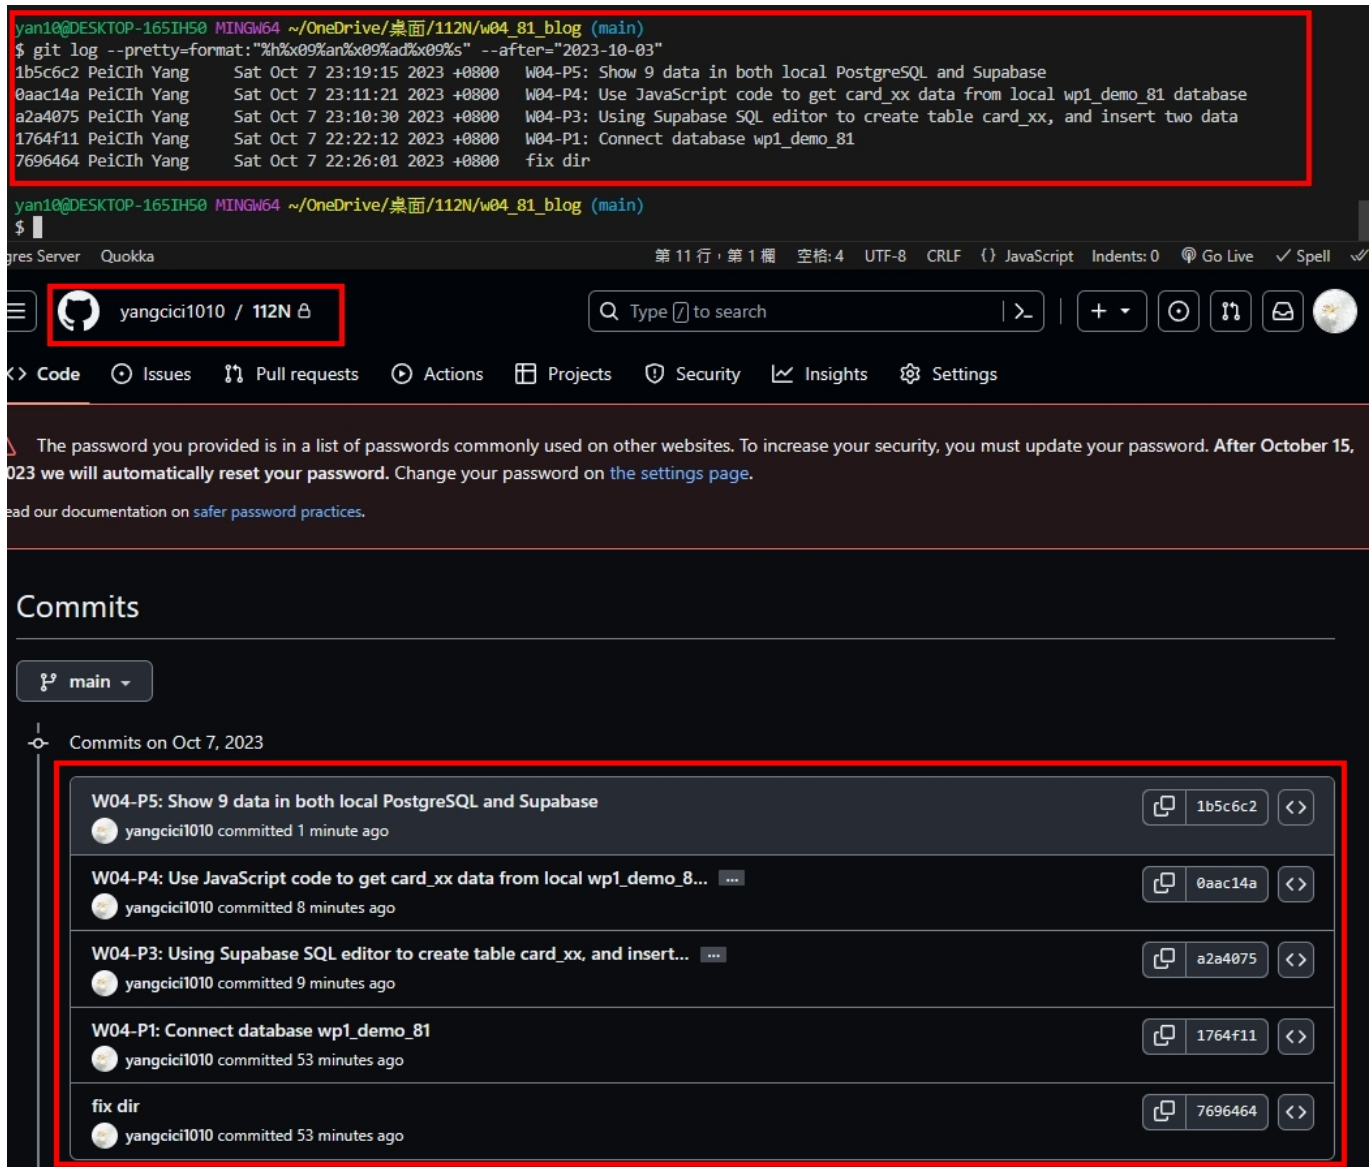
yan10@DESKTOP-165IH50 MINGW64 ~/OneDrive/桌面/112N/w04_81_blog (main)
$ git log --pretty=format:"%h%x09%an%x09%ad%x09%s" --after="2023-10-03"
1b5c6c2 PeiCIh Yang Sat Oct 7 23:19:15 2023 +0800 W04-P5: Show 9 data in both local PostgreSQL and Supabase
0aac14a PeiCIh Yang Sat Oct 7 23:11:21 2023 +0800 W04-P4: Use JavaScript code to get card_xx data from local wp1_demo_81 database
a2a4075 PeiCIh Yang Sat Oct 7 23:10:30 2023 +0800 W04-P3: Using Supabase SQL editor to create table card_xx, and insert two data
1764f11 PeiCIh Yang Sat Oct 7 22:22:12 2023 +0800 W04-P1: Connect database wp1_demo_81
7696464 PeiCIh Yang Sat Oct 7 22:26:01 2023 +0800 fix dir

yan10@DESKTOP-165IH50 MINGW64 ~/OneDrive/桌面/112N/w04_81_blog (main)
$

gres Server Quokka 第 11 行，第 1 欄 空格: 4 UTF-8 CRLF {} JavaScript Indents: 0 Go Live Spell

yangcici1010 / 112N

Type / to search

Code Issues Pull requests Actions Projects Security Insights Settings

The password you provided is in a list of passwords commonly used on other websites. To increase your security, you must update your password. After October 15, 023 we will automatically reset your password. Change your password on the settings page.

ead our documentation on safer password practices.

Commits

main

Commits on Oct 7, 2023

W04-P5: Show 9 data in both local PostgreSQL and Supabase
yangcici1010 committed 1 minute ago
1b5c6c2

W04-P4: Use JavaScript code to get card_xx data from local wp1_demo_8... ...
yangcici1010 committed 8 minutes ago
0aac14a

W04-P3: Using Supabase SQL editor to create table card_xx, and insert... ...
yangcici1010 committed 9 minutes ago
a2a4075

W04-P1: Connect database wp1_demo_81
yangcici1010 committed 53 minutes ago
1764f11

fix dir
yangcici1010 committed 53 minutes ago
7696464